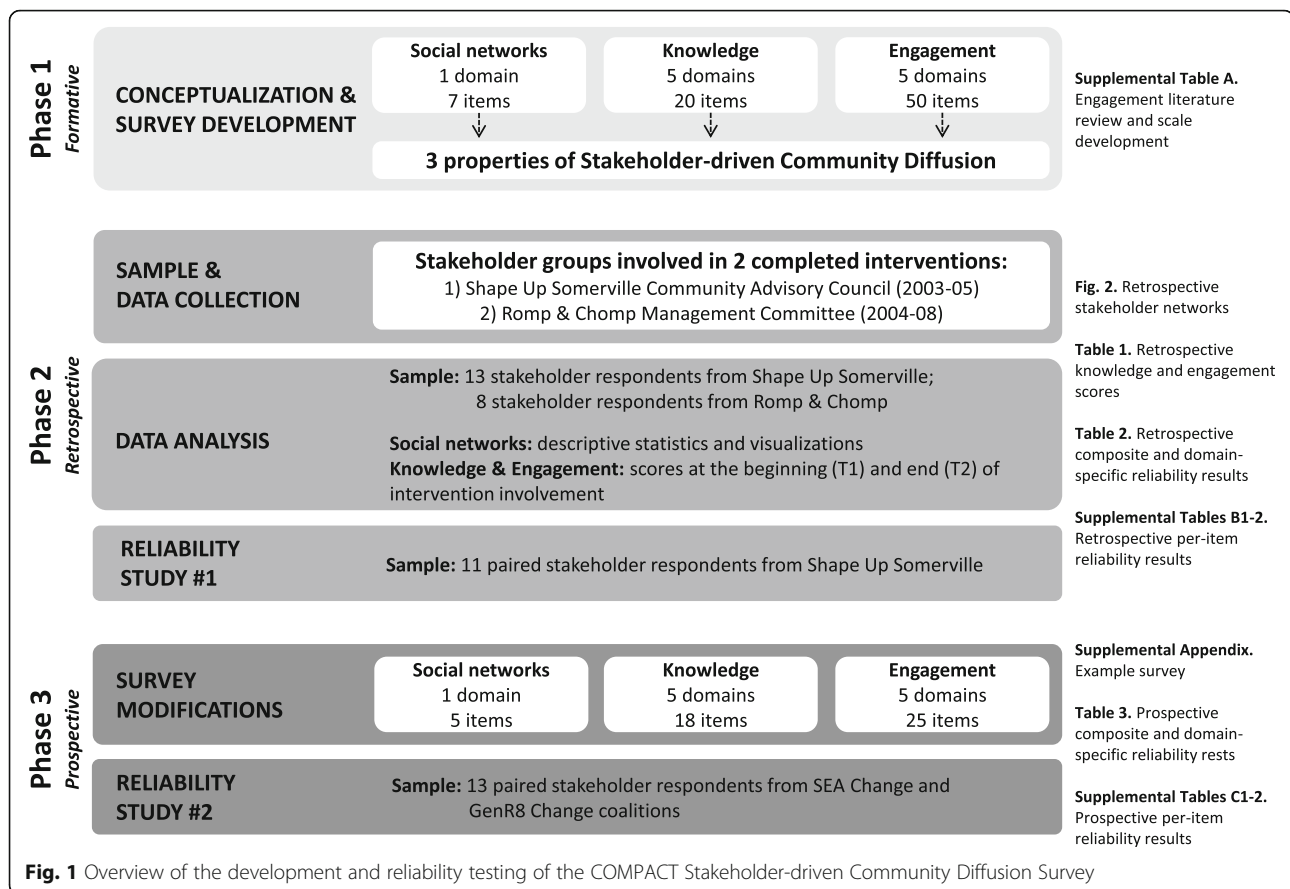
Phase 1
Formative

CONCEPTUALIZATION & SURVEY DEVELOPMENT

Social networks
1 domain
7 items

Knowledge
5 domains
20 items

Engagement
5 domains
50 items

3 properties of Stakeholder-driven Community Diffusion

**Supplemental Table A.** Engagement literature review and scale development

Phase 2
Retrospective

SAMPLE & DATA COLLECTION

**Stakeholder groups involved in 2 completed interventions:**
1) Shape Up Somerville Community Advisory Council (2003-05)
2) Romp & Chomp Management Committee (2004-08)

**Fig. 2.** Retrospective stakeholder networks

DATA ANALYSIS

**Sample:** 13 stakeholder respondents from Shape Up Somerville; 8 stakeholder respondents from Romp & Chomp

**Social networks:** descriptive statistics and visualizations
**Knowledge & Engagement:** scores at the beginning (T1) and end (T2) of intervention involvement

**Table 1.** Retrospective knowledge and engagement scores

**Table 2.** Retrospective composite and domain-specific reliability results

RELIABILITY STUDY #1

**Sample:** 11 paired stakeholder respondents from Shape Up Somerville

**Supplemental Tables B1-2.** Retrospective per-item reliability results

Phase 3
Prospective

SURVEY MODIFICATIONS

Social networks
1 domain
5 items

Knowledge
5 domains
18 items

Engagement
5 domains
25 items

**Supplemental Appendix.** Example survey

**Table 3.** Prospective composite and domain-specific reliability rests

RELIABILITY STUDY #2

**Sample:** 13 paired stakeholder respondents from SEA Change and GenR8 Change coalitions

**Supplemental Tables C1-2.** Prospective per-item reliability results

**Fig. 1** Overview of the development and reliability testing of the COMPACT Stakeholder-driven Community Diffusion Survey